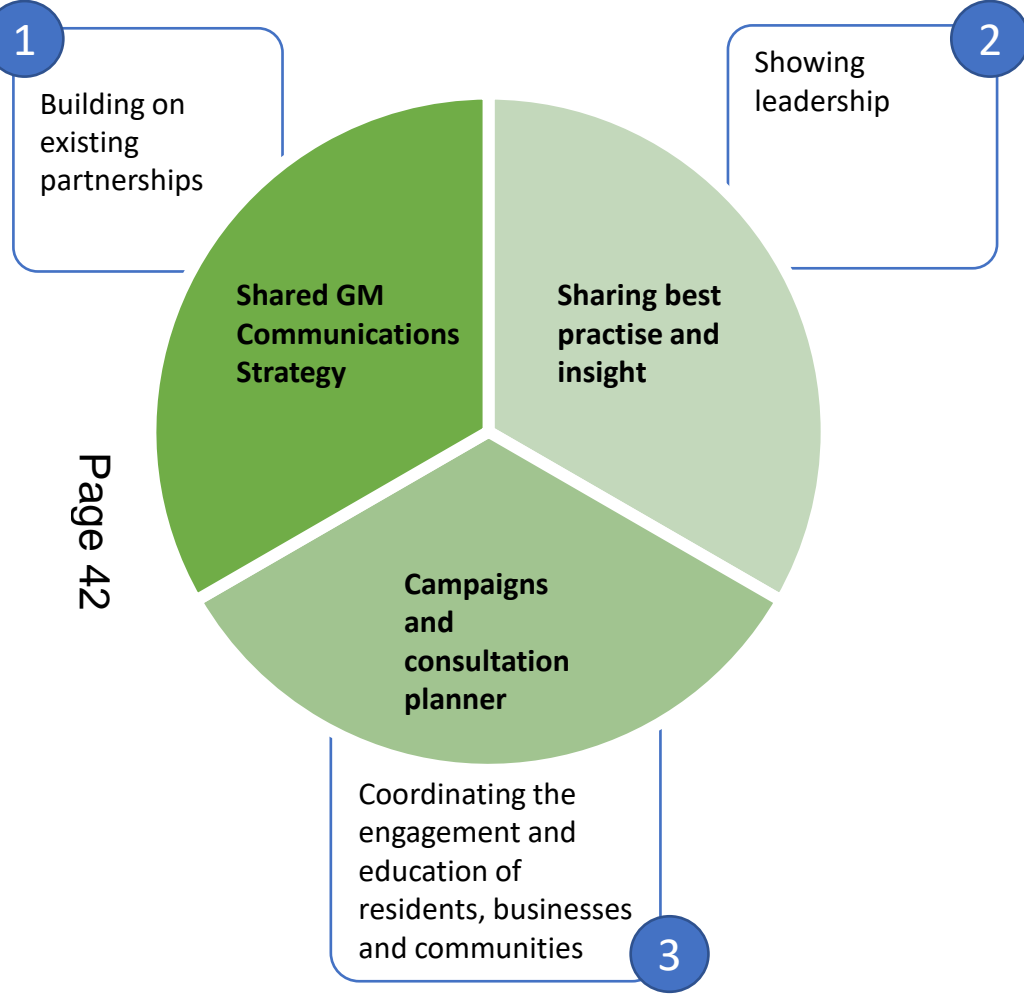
1

Building on existing partnerships

2

Showing leadership

Shared GM Communications Strategy

Sharing best practise and insight

Page 42

Campaigns and consultation planner

Coordinating the engagement and education of residents, businesses and communities

3